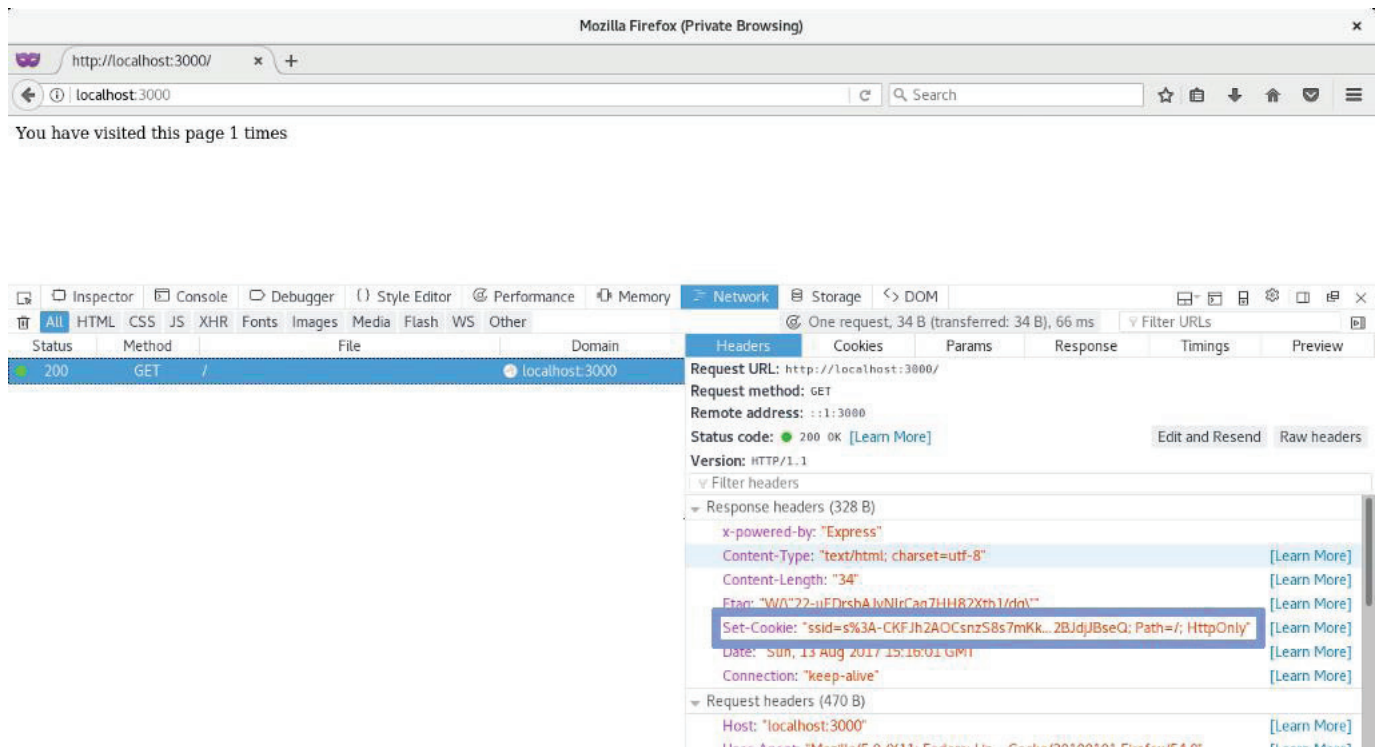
Mozilla Firefox (Private Browsing)

http://localhost:3000/ × +

localhost:3000

Search

You have visited this page 1 times

Inspector Console Debugger Style Editor Performance Memory Network Storage DOM

All HTML CSS JS XHR Fonts Images Media Flash WS Other

One request, 34 B (transferred: 34 B), 66 ms

Filter URLs

| Status | Method | File | Domain |
|---|---|---|---|
| 200 | GET | / | localhost:3000 |

Headers Cookies Params Response Timings Preview

Request URL: http://localhost:3000/
Request method: GET
Remote address: ::1:3000
Status code: 200 OK [Learn More]
Edit and Resend Raw headers
Version: HTTP/1.1

Filter headers

Response headers (328 B)
x-powered-by: "Express"
Content-Type: "text/html; charset=utf-8" [Learn More]
Content-Length: "34" [Learn More]
Etag: "W/\"22-uEDrsbAJvNIrCag7HH82Xtb1/dg\"" [Learn More]
Set-Cookie: "ssid=s%3A-CKFJh2AOCsnzS8s7mKk...2BJdjJBseQ; Path=/; HttpOnly" [Learn More]
Date: "Sun, 13 Aug 2017 15:16:01 GMT" [Learn More]
Connection: "keep-alive" [Learn More]

Request headers (470 B)
Host: "localhost:3000" [Learn More]
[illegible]